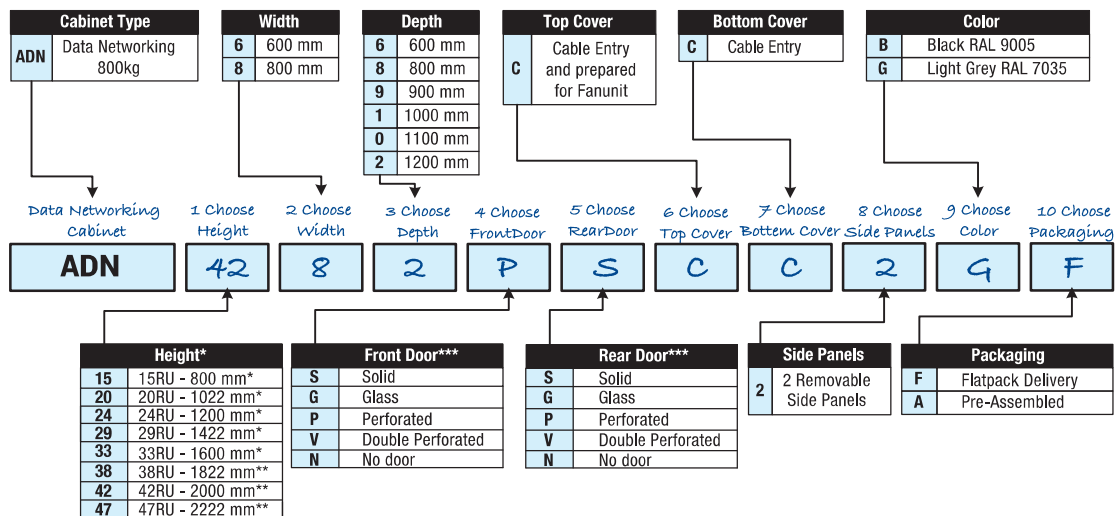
| Cabinet Type | |
|---|---|
| ADN | Data Networking 800kg |

| Width | |
|---|---|
| 6 | 600 mm |
| 8 | 800 mm |

| Depth | |
|---|---|
| 6 | 600 mm |
| 8 | 800 mm |
| 9 | 900 mm |
| 1 | 1000 mm |
| 0 | 1100 mm |
| 2 | 1200 mm |

| Top Cover | |
|---|---|
| C | Cable Entry and prepared for Fanunit |

| Bottom Cover | |
|---|---|
| C | Cable Entry |

| Color | |
|---|---|
| B | Black RAL 9005 |
| G | Light Grey RAL 7035 |

Data Networking Cabinet
1 Choose Height
2 Choose Width
3 Choose Depth
4 Choose FrontDoor
5 Choose RearDoor
6 Choose Top Cover
7 Choose Bottom Cover
8 Choose Side Panels
9 Choose Color
10 Choose Packaging

ADN 42 8 2 P S C C 2 G F

| Height* | |
|---|---|
| 15 | 15RU - 800 mm* |
| 20 | 20RU - 1022 mm* |
| 24 | 24RU - 1200 mm* |
| 29 | 29RU - 1422 mm* |
| 33 | 33RU - 1600 mm* |
| 38 | 38RU - 1822 mm** |
| 42 | 42RU - 2000 mm** |
| 47 | 47RU - 2222 mm** |

| Front Door*** | |
|---|---|
| S | Solid |
| G | Glass |
| P | Perforated |
| V | Double Perforated |
| N | No door |

| Rear Door*** | |
|---|---|
| S | Solid |
| G | Glass |
| P | Perforated |
| V | Double Perforated |
| N | No door |

| Side Panels | |
|---|---|
| 2 | 2 Removable Side Panels |

| Packaging | |
|---|---|
| F | Flatpack Delivery |
| A | Pre-Assembled |